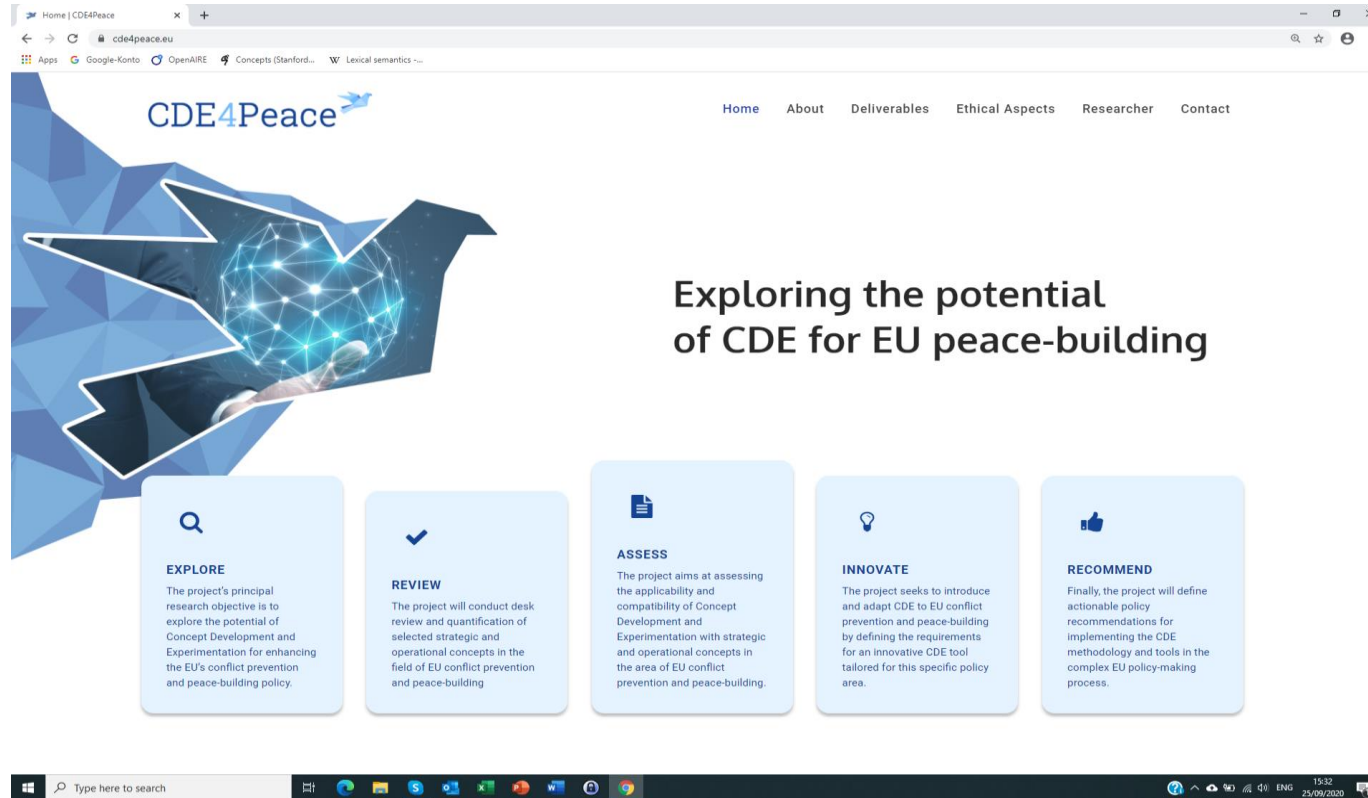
Home | CDE4Peace × +

cde4peace.eu

Apps Google-Konto OpenAIRE Concepts (Stanford... Lexical semantics -...

CDE4Peace

Home About Deliverables Ethical Aspects Researcher Contact

Exploring the potential of CDE for EU peace-building

EXPLORE
The project's principal research objective is to explore the potential of Concept Development and Experimentation for enhancing the EU's conflict prevention and peace-building policy.

REVIEW
The project will conduct desk review and quantification of selected strategic and operational concepts in the field of EU conflict prevention and peace-building

ASSESS
The project aims at assessing the applicability and compatibility of Concept Development and Experimentation with strategic and operational concepts in the area of EU conflict prevention and peace-building.

INNOVATE
The project seeks to introduce and adapt CDE to EU conflict prevention and peace-building by defining the requirements for an innovative CDE tool tailored for this specific policy area.

RECOMMEND
Finally, the project will define actionable policy recommendations for implementing the CDE methodology and tools in the complex EU policy-making process.

Type here to search

ENG 15:32 25/09/2020